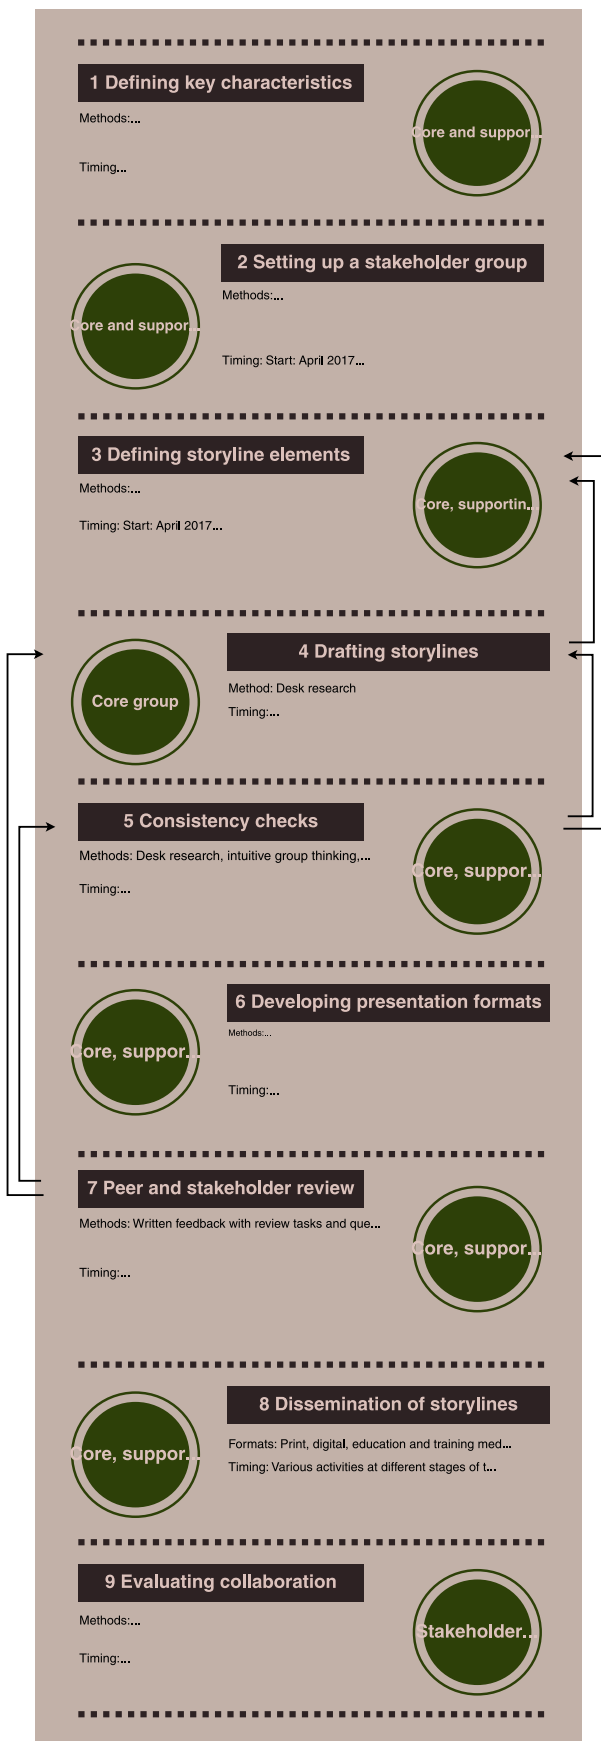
1 Defining key characteristics

Methods:...

Timing...

Core and suppor...

2 Setting up a stakeholder group

Methods:...

Timing: Start: April 2017...

Core and suppor...

3 Defining storyline elements

Methods:...

Timing: Start: April 2017...

Core, supportin...

4 Drafting storylines

Method: Desk research

Timing:...

Core group

5 Consistency checks

Methods: Desk research, intuitive group thinking,...

Timing:...

Core, suppor...

6 Developing presentation formats

Methods:...

Timing:...

Core, suppor...

7 Peer and stakeholder review

Methods: Written feedback with review tasks and que...

Timing:...

Core, suppor...

8 Dissemination of storylines

Formats: Print, digital, education and training med...

Timing: Various activities at different stages of t...

Core, suppor...

9 Evaluating collaboration

Methods:...

Timing:...

Stakeholder...